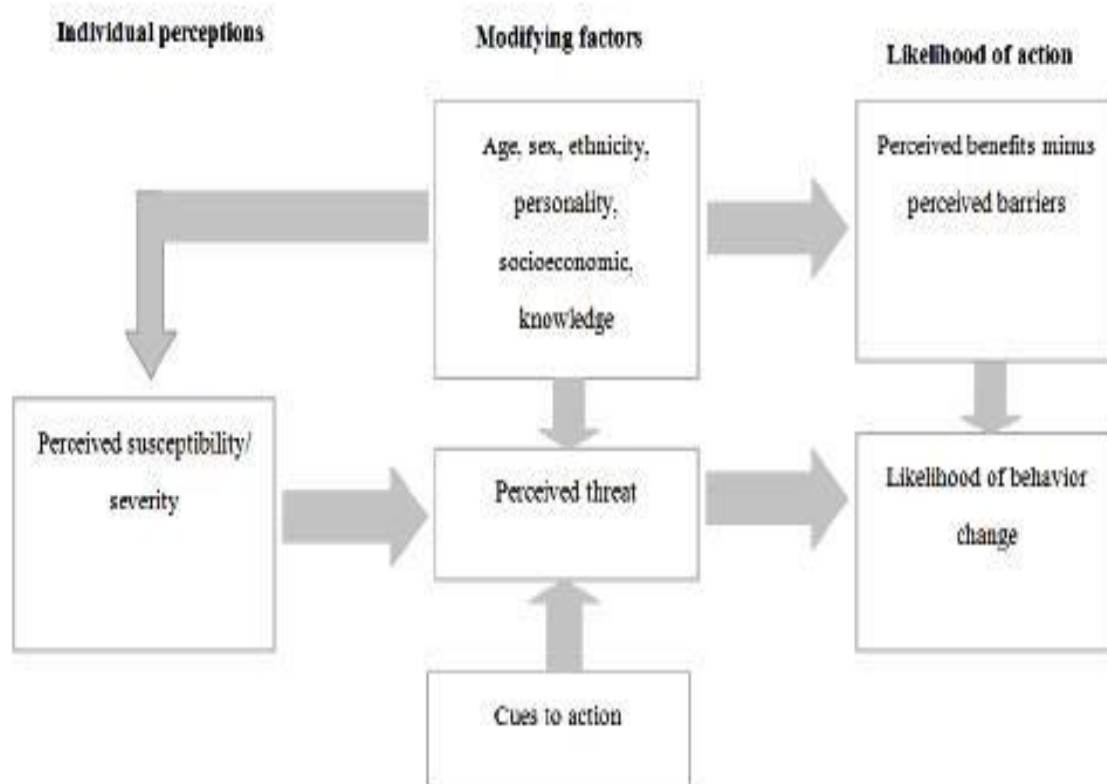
Individual perceptions

Modifying factors

Likelihood of action

Age, sex, ethnicity, personality, socioeconomic, knowledge

Perceived benefits minus perceived barriers

Perceived susceptibility/ severity

Perceived threat

Likelihood of behavior change

Cues to action